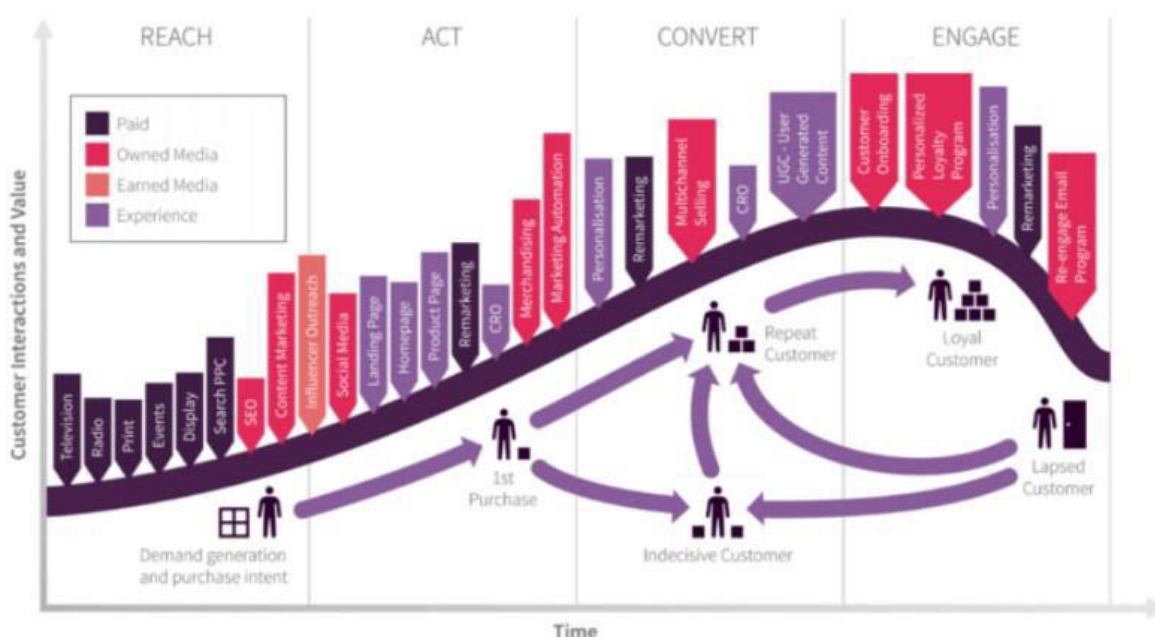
REACH
ACT
CONVERT
ENGAGE

Paid
Owned Media
Earned Media
Experience

Customer Interactions and Value

Television
Radio
Print
Events
Display
Search PPC
SEO
Content Marketing
Influencer Outreach
Social Media
Landing Page
Homepage
Product Page
Remarketing
CRO
Merchandising
Marketing Automation
Personalisation
Remarketing
Multichannel Selling
CRO
UGC - User Generated Content
Customer Onboarding
Personalized Loyalty Program
Personalisation
Remarketing
Re-engage Email Program

Demand generation and purchase intent
1st Purchase
Repeat Customer
Loyal Customer
Indecisive Customer
Lapsed Customer

Time